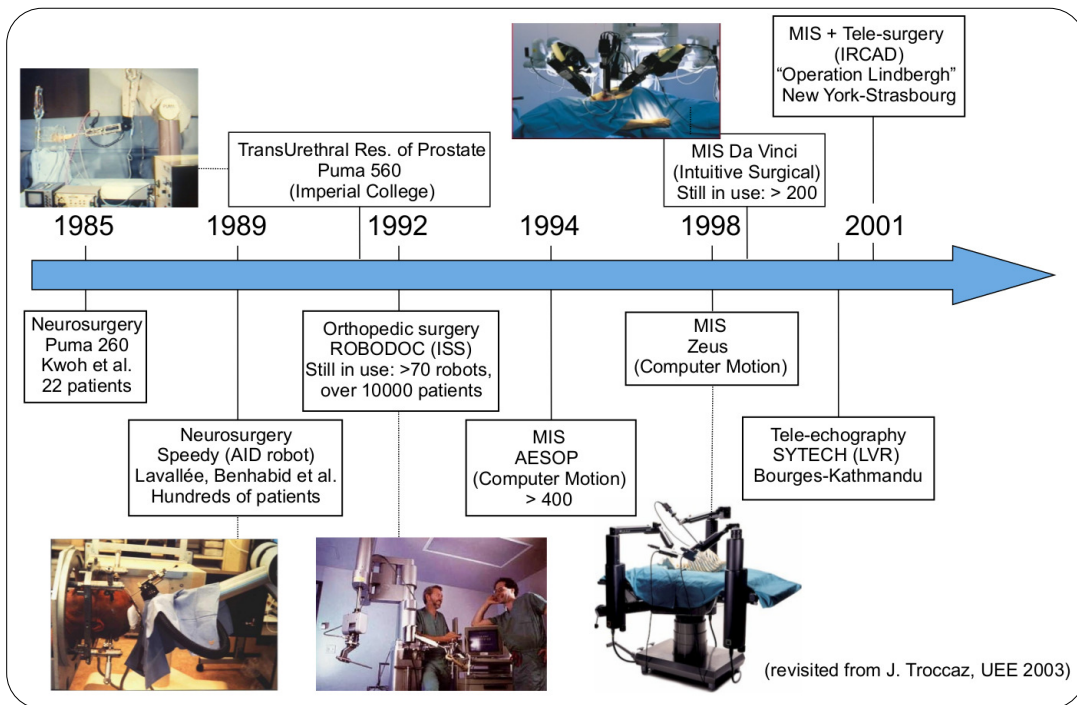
MIS + Tele-surgery
(IRCAD)
"Operation Lindbergh"
New York-Strasbourg

TransUrethral Res. of Prostate
Puma 560
(Imperial College)

MIS Da Vinci
(Intuitive Surgical)
Still in use: > 200

1985 1989 1992 1994 1998 2001

Neurosurgery
Puma 260
Kwoh et al.
22 patients

Neurosurgery
Speedy (AID robot)
Lavallée, Benhabid et al.
Hundreds of patients

Orthopedic surgery
ROBODOC (ISS)
Still in use: >70 robots,
over 10000 patients

MIS
AESOP
(Computer Motion)
> 400

MIS
Zeus
(Computer Motion)

Tele-echography
SYTECH (LVR)
Bourges-Kathmandu

(revisited from J. Troccaz, UEE 2003)